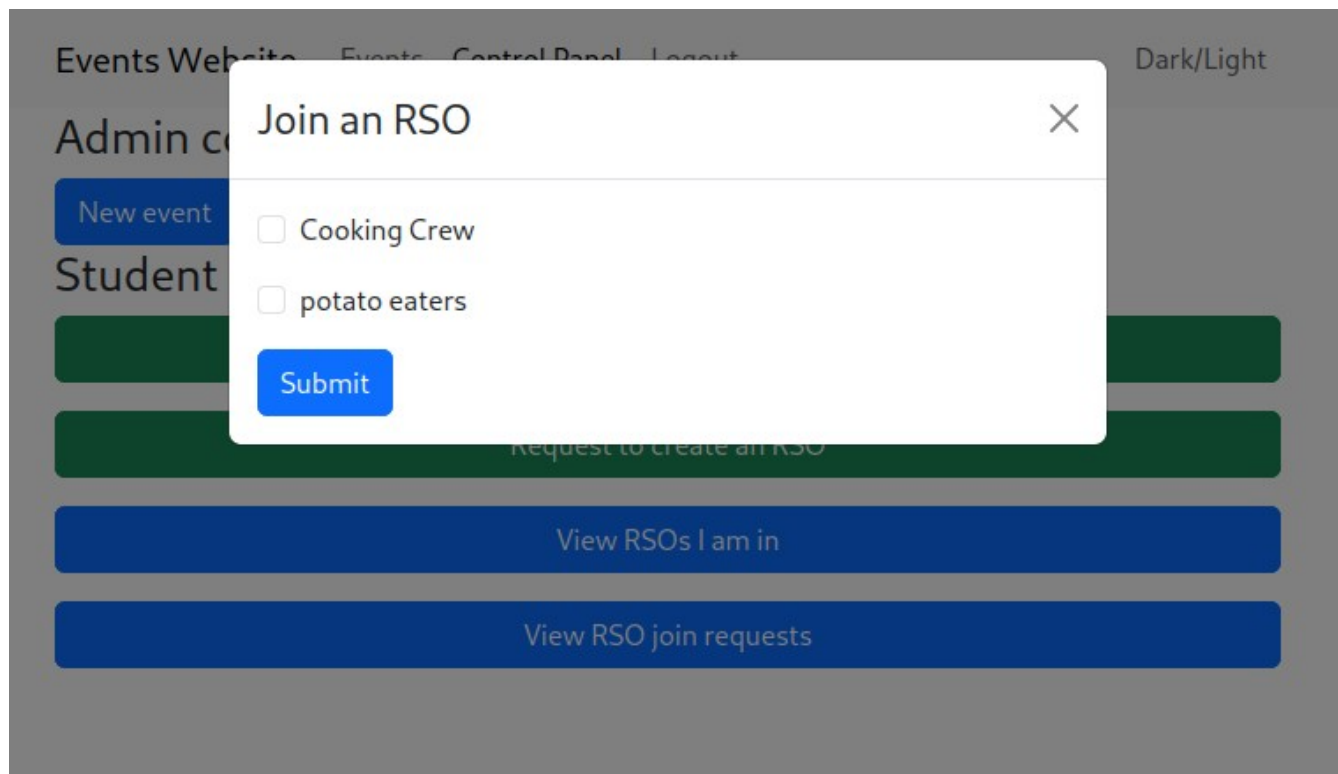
Events Website Events Control Panel Logout Dark/Light

Admin c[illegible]

New event

Student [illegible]

Join an RSO

×

Cooking Crew

potato eaters

Submit

Request to create an RSO

View RSOs I am in

View RSO join requests